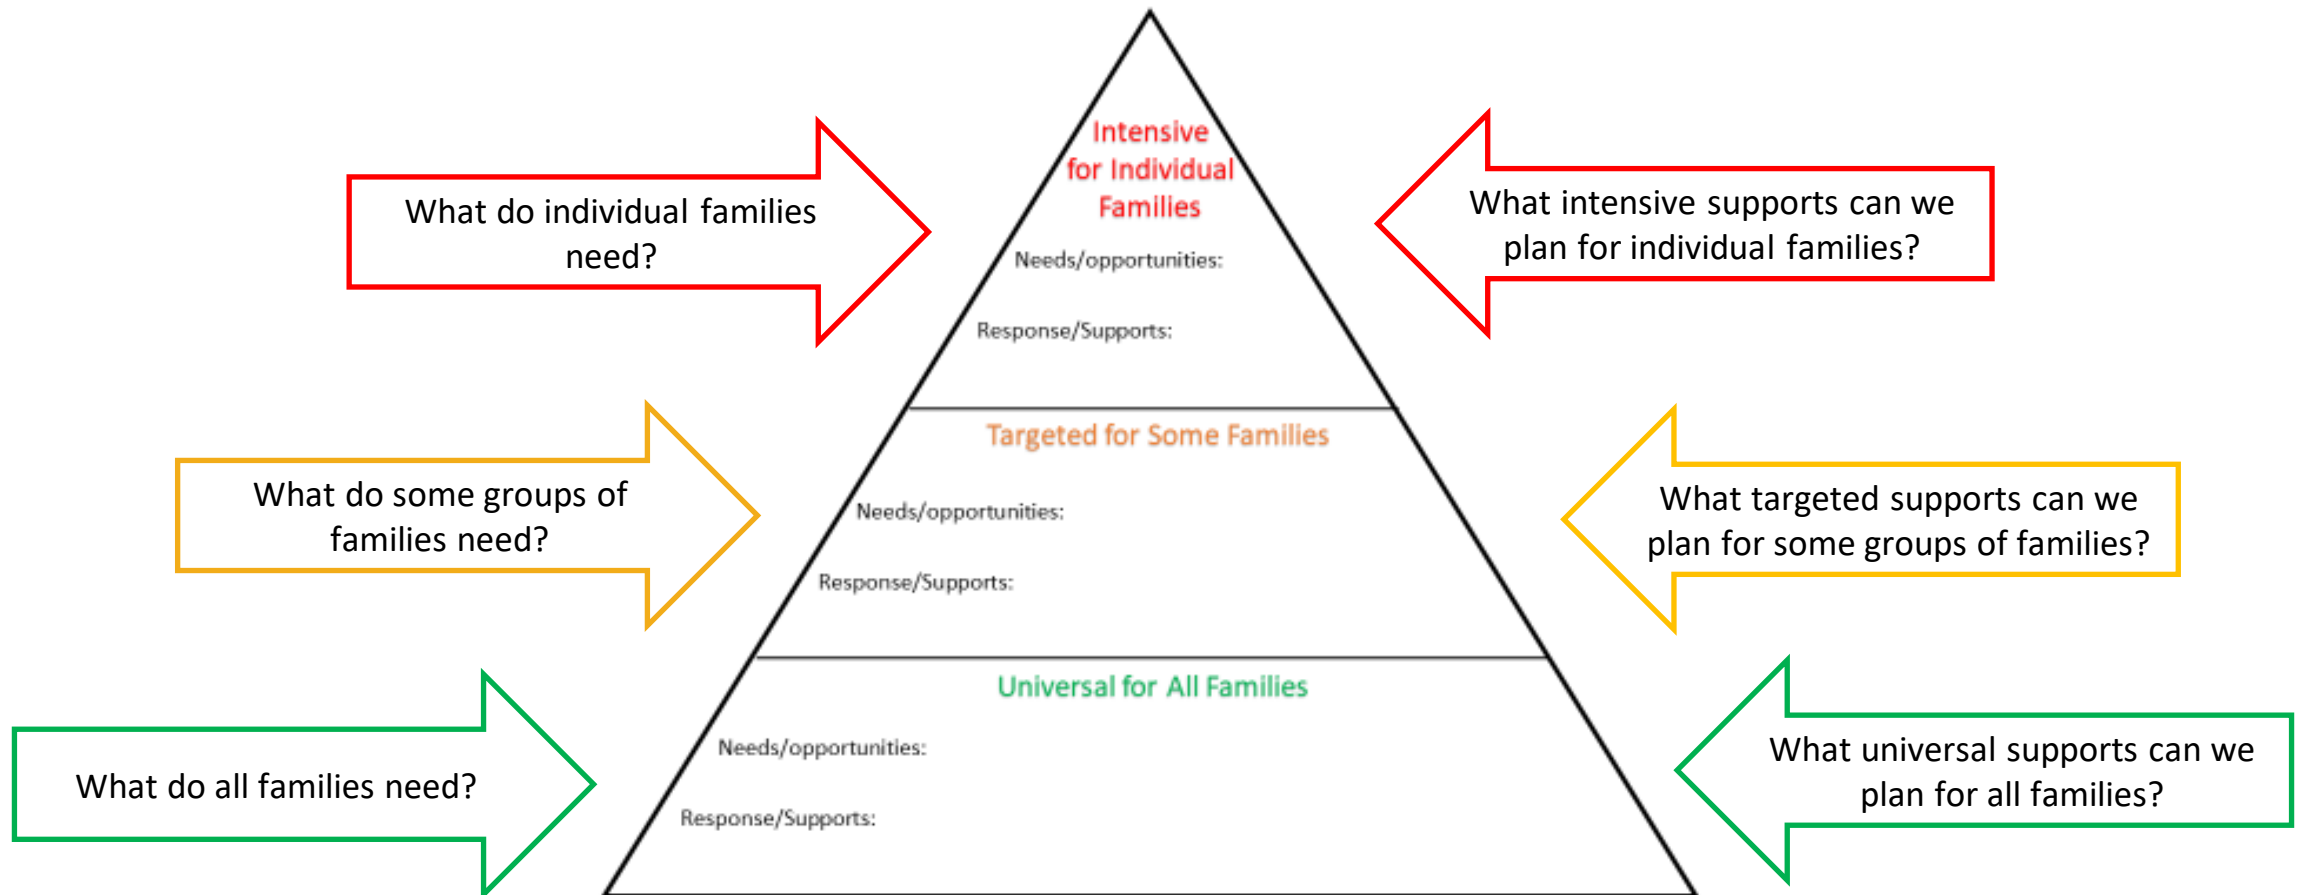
What do individual families need?

Intensive for Individual Families

Needs/opportunities:

Response/Supports:

What intensive supports can we plan for individual families?

What do some groups of families need?

Targeted for Some Families

Needs/opportunities:

Response/Supports:

What targeted supports can we plan for some groups of families?

What do all families need?

Universal for All Families

Needs/opportunities:

Response/Supports:

What universal supports can we plan for all families?